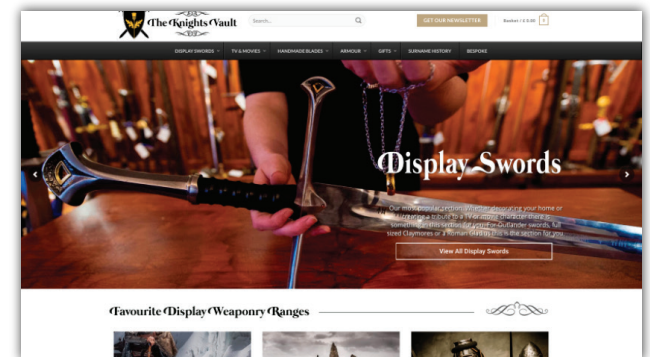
The Knights Vault

Search...

GET OUR NEWSLETTER

Basket / £ 0.00 0

DISPLAY SWORDS TV & MOVIES HANDMADE BLADES ARMOUR GIFTS SURNAME HISTORY BESPOKE

Display Swords

Our most popular section. Whether decorating your home or creating a tribute to a TV or movie character there is something in this section for you. For Outlander swords, full sized Claymores or a Roman Gladius, this is the section for you.

View All Display Swords

Favourite Display Weaponry Ranges